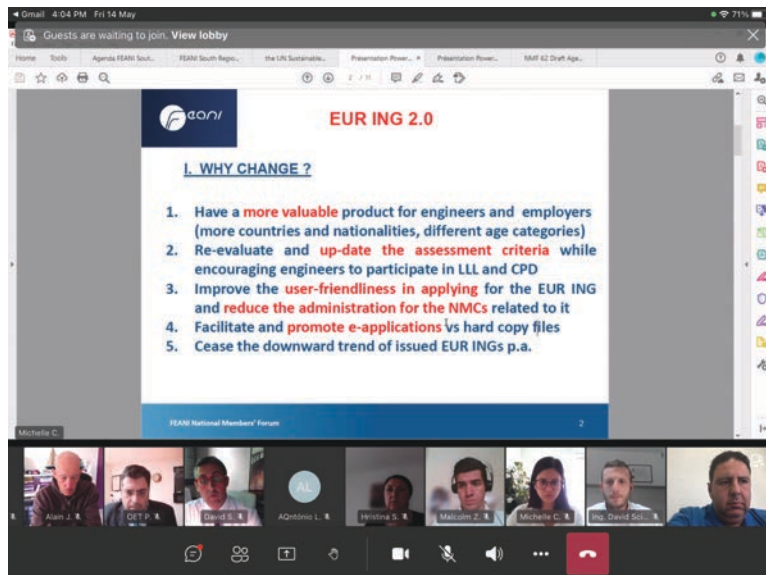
◂ Gmail 4:04 PM Fri 14 May

71%

Guests are waiting to join. View lobby

Home Tools Agenda FEANI Sout... FEANI South Regio... the UN Sustainable... Presentation Power... Presentation Power... NMF 62 Draft Age...

2 / 14

feani

EUR ING 2.0

I. WHY CHANGE ?

1. Have a more valuable product for engineers and employers (more countries and nationalities, different age categories)
2. Re-evaluate and up-date the assessment criteria while encouraging engineers to participate in LLL and CPD
3. Improve the user-friendliness in applying for the EUR ING and reduce the administration for the NMCs related to it
4. Facilitate and promote e-applications vs hard copy files
5. Cease the downward trend of issued EUR INGs p.a.

FEANI National Members' Forum

2

Michelle C.

Alain J. OET P. David S. AL AQntónio L. Hristina S. Malcolm Z. Michelle C. Ing. David Sci...